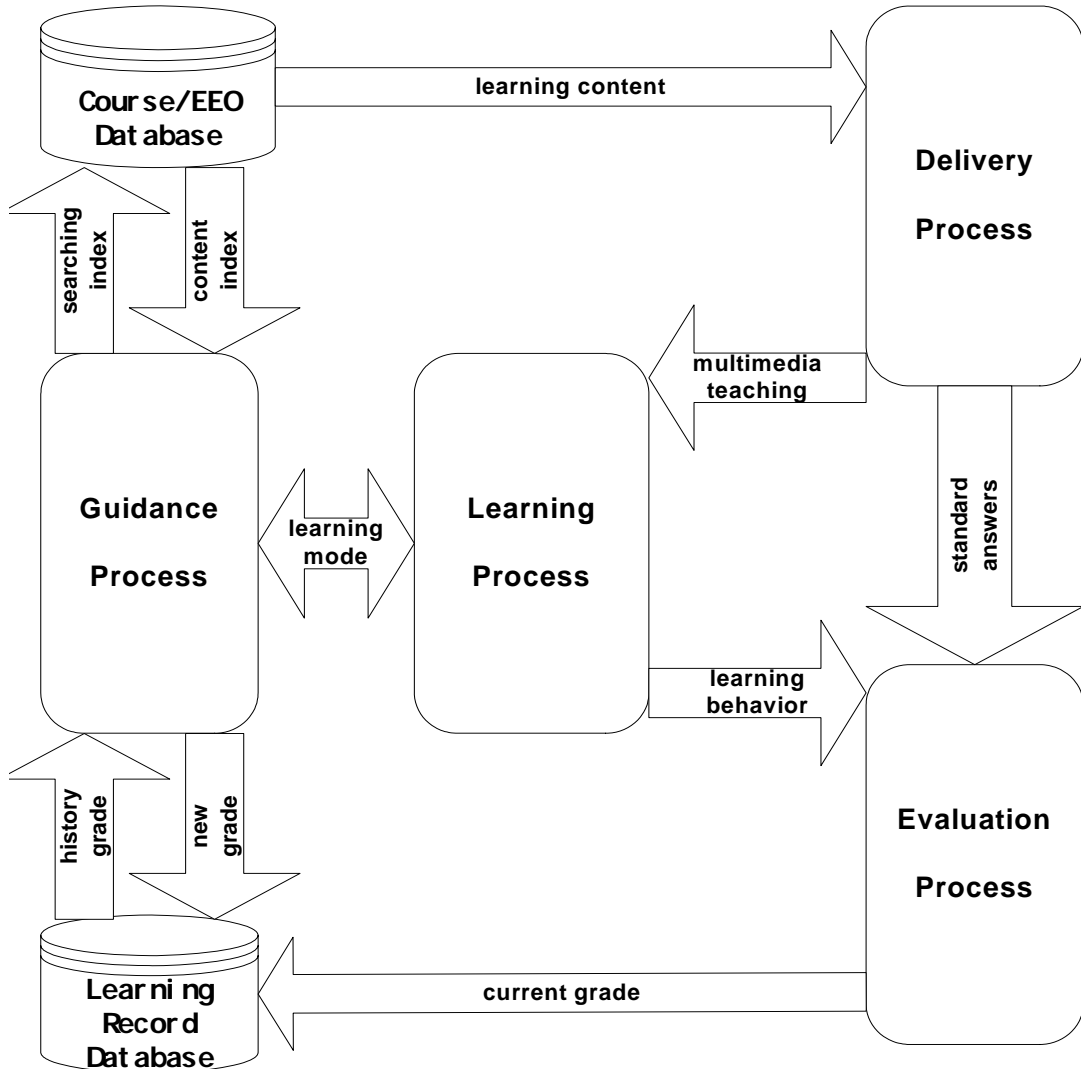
Course/EEO Database

learning content

Delivery Process

searching index

content index

multimedia teaching

Guidance Process

learning mode

Learning Process

standard answers

learning behavior

history grade

new grade

Evaluation Process

Learning Record Database

current grade